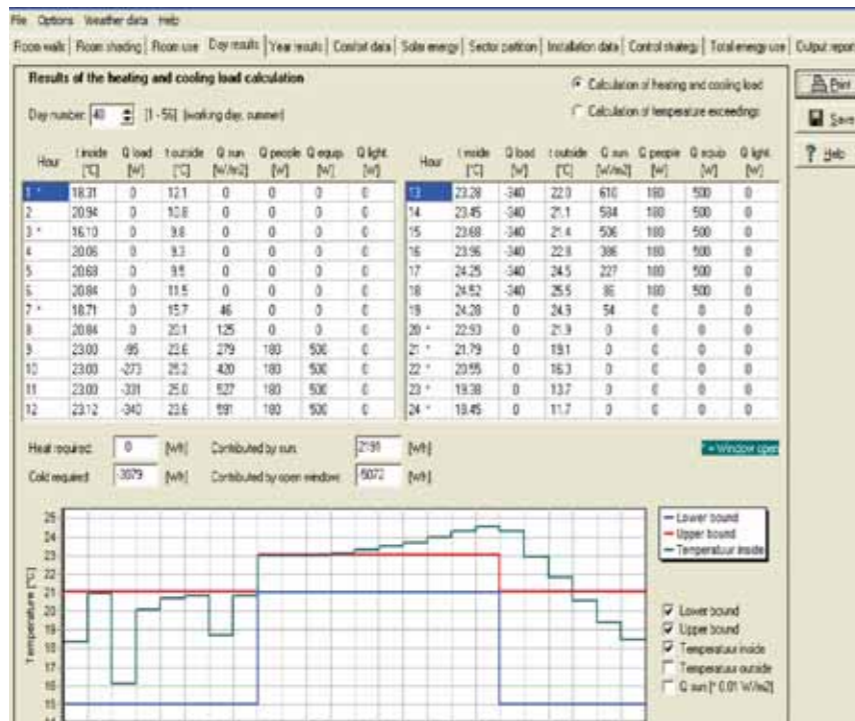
File Options Weather data Help

Room walls | Room shading | Room use | Day results | Year results | Comfort data | Solar energy | Sector partition | Installation data | Control strategy | Total energy use | Output report

Results of the heating and cooling load calculation

Day number: 40 [1 - 56] (working day, summer)

Calculation of heating and cooling load
Calculation of temperature exceedings

Print
Save
Help

| Hour | t inside [°C] | Q load [W] | t outside [°C] | Q sun [W/m2] | Q people [W] | Q equip. [W] | Q light [W] |
|---|---|---|---|---|---|---|---|
| 1 * | 18.31 | 0 | 12.1 | 0 | 0 | 0 | 0 |
| 2 | 20.94 | 0 | 10.8 | 0 | 0 | 0 | 0 |
| 3 * | 16.10 | 0 | 9.8 | 0 | 0 | 0 | 0 |
| 4 | 20.06 | 0 | 9.3 | 0 | 0 | 0 | 0 |
| 5 | 20.68 | 0 | 9.5 | 0 | 0 | 0 | 0 |
| 6 | 20.84 | 0 | 11.5 | 0 | 0 | 0 | 0 |
| 7 * | 18.71 | 0 | 15.7 | 46 | 0 | 0 | 0 |
| 8 | 20.84 | 0 | 20.1 | 125 | 0 | 0 | 0 |
| 9 | 23.00 | -95 | 23.6 | 279 | 180 | 500 | 0 |
| 10 | 23.00 | -273 | 25.2 | 420 | 180 | 500 | 0 |
| 11 | 23.00 | -331 | 25.0 | 527 | 180 | 500 | 0 |
| 12 | 23.12 | -340 | 23.6 | 591 | 180 | 500 | 0 |

| Hour | t inside [°C] | Q load [W] | t outside [°C] | Q sun [W/m2] | Q people [W] | Q equip. [W] | Q light [W] |
|---|---|---|---|---|---|---|---|
| 13 | 23.28 | -340 | 22.0 | 610 | 180 | 500 | 0 |
| 14 | 23.45 | -340 | 21.1 | 584 | 180 | 500 | 0 |
| 15 | 23.68 | -340 | 21.4 | 506 | 180 | 500 | 0 |
| 16 | 23.96 | -340 | 22.8 | 386 | 180 | 500 | 0 |
| 17 | 24.25 | -340 | 24.5 | 227 | 180 | 500 | 0 |
| 18 | 24.52 | -340 | 25.5 | 86 | 180 | 500 | 0 |
| 19 | 24.28 | 0 | 24.3 | 54 | 0 | 0 | 0 |
| 20 * | 22.93 | 0 | 21.9 | 0 | 0 | 0 | 0 |
| 21 * | 21.79 | 0 | 19.1 | 0 | 0 | 0 | 0 |
| 22 * | 20.55 | 0 | 16.3 | 0 | 0 | 0 | 0 |
| 23 * | 19.38 | 0 | 13.7 | 0 | 0 | 0 | 0 |
| 24 * | 18.45 | 0 | 11.7 | 0 | 0 | 0 | 0 |

Heat required: 0 [Wh] Contributed by sun: 2191 [Wh]
Cold required: -3079 [Wh] Contributed by open window: 5072 [Wh]

* = Window open

Temperature [°C]
25 24 23 22 21 20 19 18 17 16 15 14

Lower bound
Upper bound
Temperatuur inside

Lower bound
Upper bound
Temperatuur inside
Temperatuur outside
Q sun [* 0.01 W/m2]